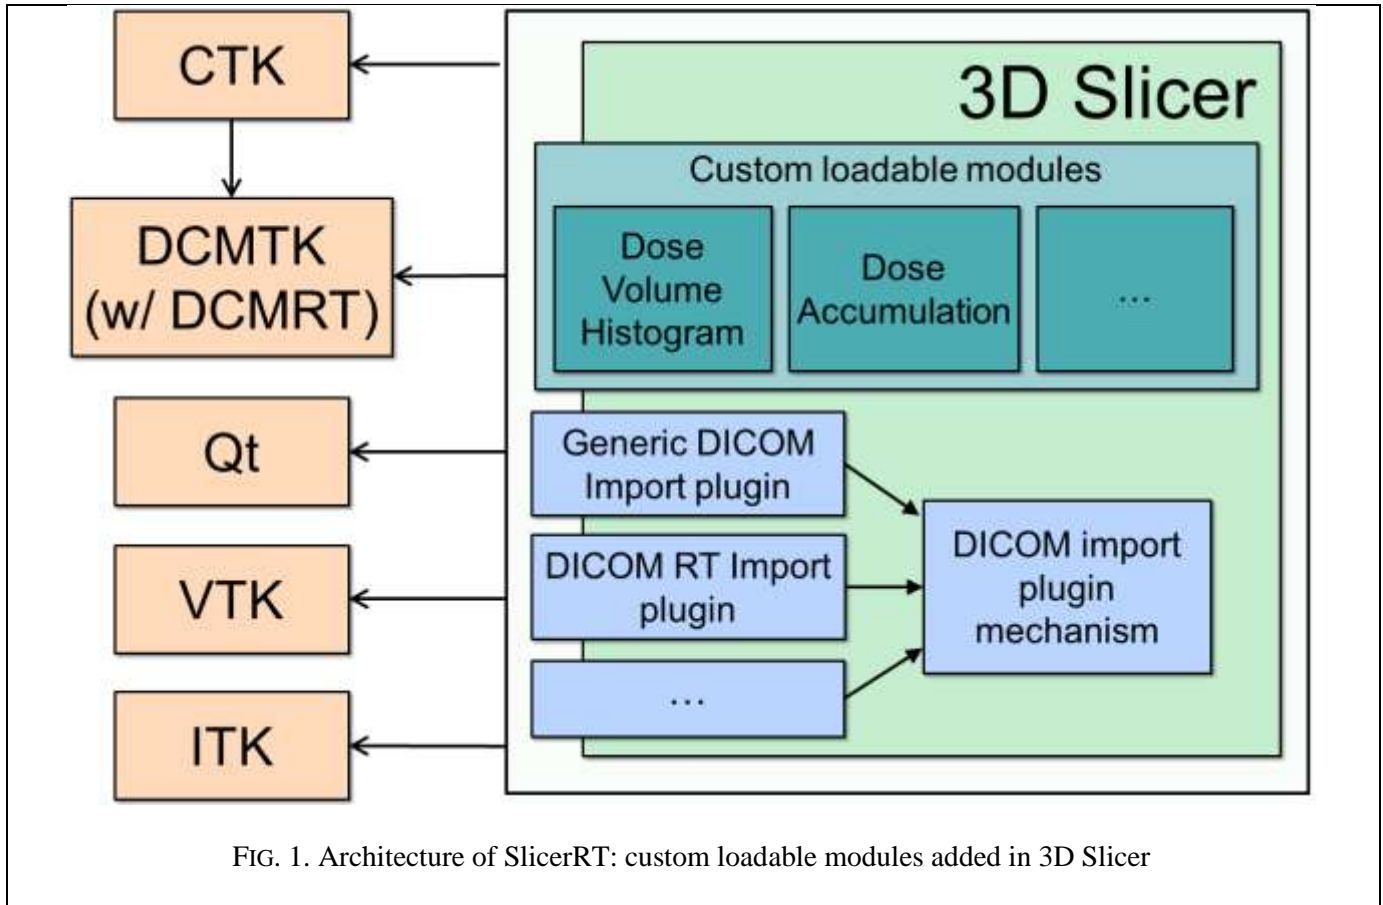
CTK

DCMTK (w/ DCMRT)

Qt

VTK

ITK

3D Slicer

Custom loadable modules

Dose Volume Histogram

Dose Accumulation

...

Generic DICOM Import plugin

DICOM RT Import plugin

...

DICOM import plugin mechanism

FIG. 1. Architecture of SlicerRT: custom loadable modules added in 3D Slicer